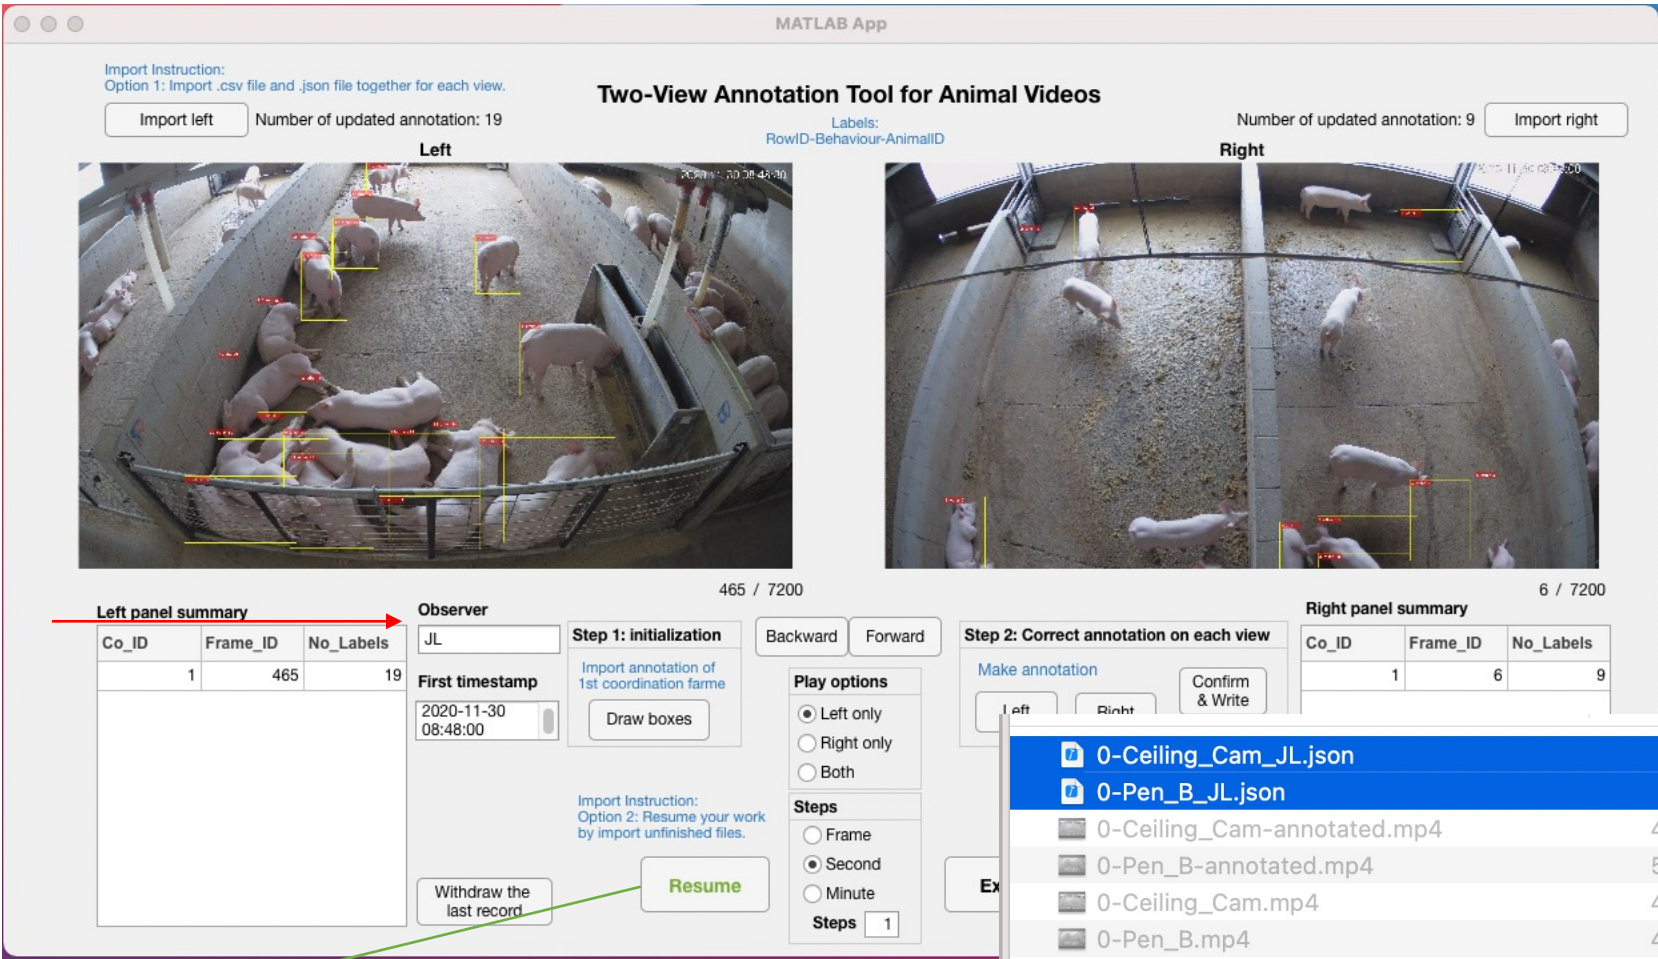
MATLAB App

Import Instruction:
Option 1: Import .csv file and .json file together for each view.

Two-View Annotation Tool for Animal Videos

Import left

Number of updated annotation: 19

Labels:
RowID-Behaviour-AnimalID

Number of updated annotation: 9

Import right

Left

Right

465 / 7200

6 / 7200

Left panel summary

| Co_ID | Frame_ID | No_Labels |
|---|---|---|
| 1 | 465 | 19 |

Observer

JL

First timestamp

2020-11-30
08:48:00

Step 1: initialization

Import annotation of 1st coordination farme

Draw boxes

Backward

Forward

Play options

Left only

Right only

Both

Steps

Frame

Second

Minute

Steps 1

Step 2: Correct annotation on each view

Make annotation

Left

Right

Confirm & Write

Right panel summary

| Co_ID | Frame_ID | No_Labels |
|---|---|---|
| 1 | 6 | 9 |

Import Instruction:
Option 2: Resume your work by import unfinished files.

Withdraw the last record

Resume

Ex

0-Ceiling_Cam_JL.json
0-Pen_B_JL.json
0-Ceiling_Cam-annotated.mp4
0-Pen_B-annotated.mp4
0-Ceiling_Cam.mp4
0-Pen_B.mp4